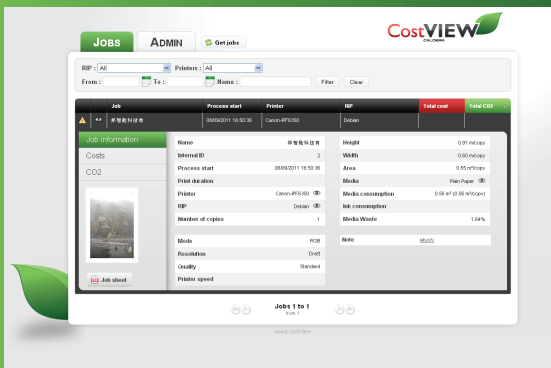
JOBS ADMIN Get jobs

CostVIEW CALDERA

RIP : All Printers : All
From : To : Name : Filter Clear

| | | Job | Process start | Printer | RIP | Total cost | Total CO2 |
|---|---|---|---|---|---|---|---|
| | | 新智能科技有 | 08/09/2011 16:50:36 | Canon-iPF6350 | Debian | | |

Job information
Costs
CO2

Job sheet

| | |
|---|---|
| Name | 新智能科技有 |
| Internal ID | 2 |
| Process start | 08/09/2011 16:50:36 |
| Print duration | |
| Printer | Canon-iPF6350 |
| RIP | Debian |
| Number of copies | 1 |

| | |
|---|---|
| Mode | RGB |
| Resolution | Draft |
| Quality | Standard |
| Printer speed | |

| | |
|---|---|
| Height | 0.91 m/copy |
| Width | 0.60 m/copy |
| Area | 0.55 m²/copy |
| Media | Plain Paper |
| Media consumption | 0.56 m² (0.56 m²/copy) |
| Ink consumption | |
| Media Waste | 1.64% |

Note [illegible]

Jobs 1 to 1
from 1

About CostView